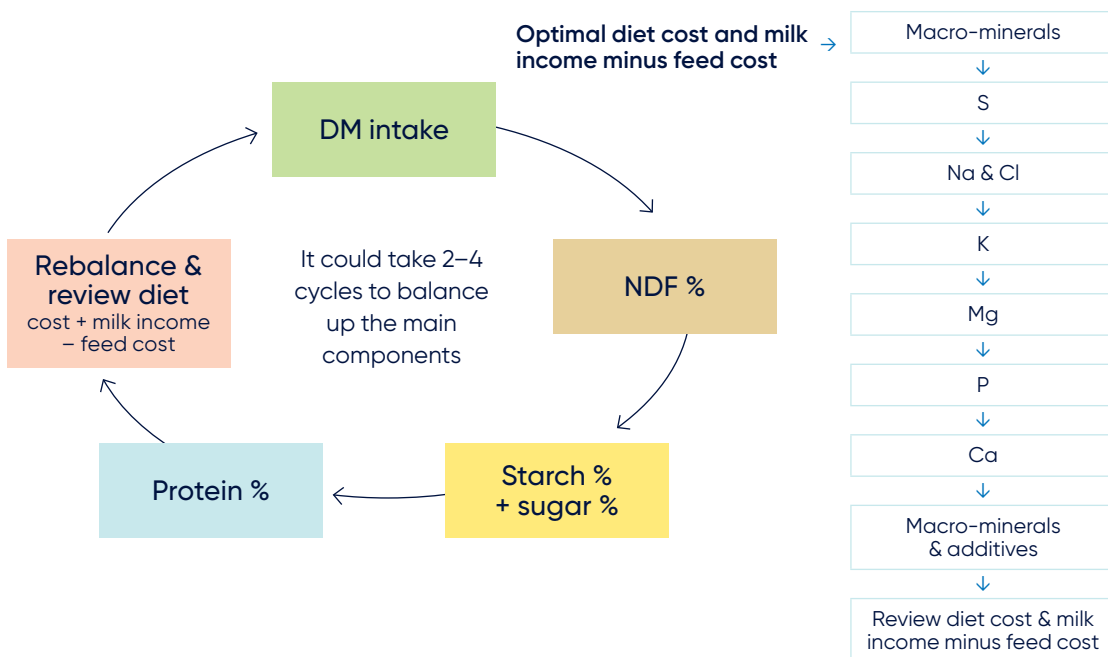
DM intake

NDF %

Starch % + sugar %

Protein %

Rebalance & review diet
cost + milk income – feed cost

It could take 2–4 cycles to balance up the main components

Optimal diet cost and milk income minus feed cost

Macro-minerals

S

Na & Cl

K

Mg

P

Ca

Macro-minerals & additives

Review diet cost & milk income minus feed cost